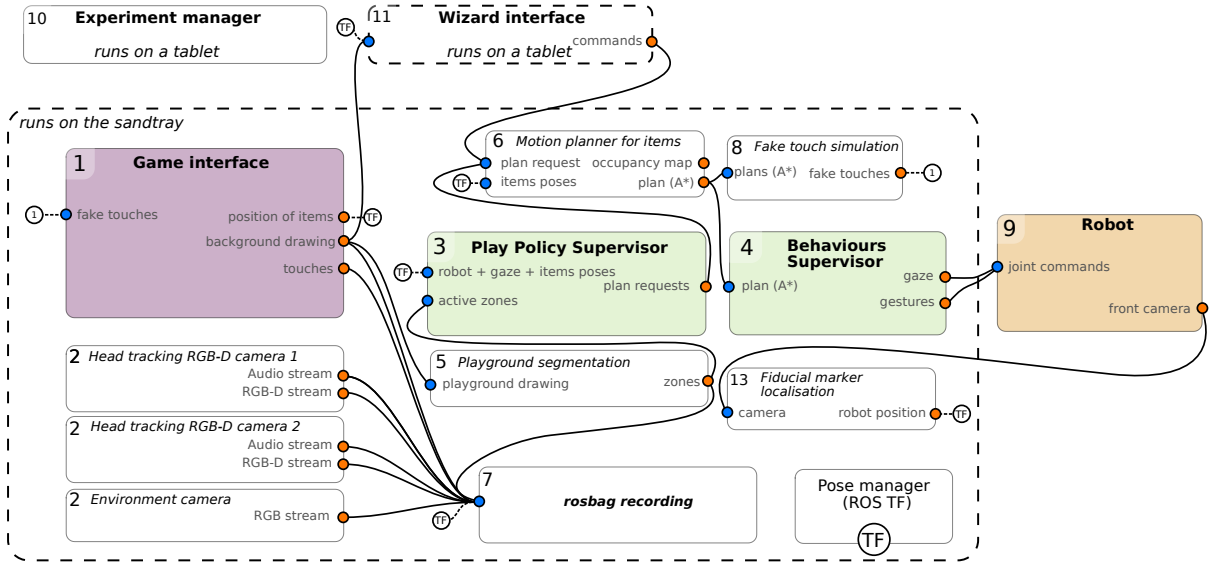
10 **Experiment manager**
*runs on a tablet*

TF

11 **Wizard interface**
*runs on a tablet*
commands

*runs on the sandtray*

1 **Game interface**
1 fake touches
position of items TF
background drawing
touches

6 *Motion planner for items*
plan request
TF items poses
occupancy map
plan (A*)

8 *Fake touch simulation*
plans (A*)
fake touches 1

3 **Play Policy Supervisor**
TF robot + gaze + items poses
active zones
plan requests

4 **Behaviours Supervisor**
plan (A*)
gaze
gestures

9 **Robot**
joint commands
front camera

2 *Head tracking RGB-D camera 1*
Audio stream
RGB-D stream

2 *Head tracking RGB-D camera 2*
Audio stream
RGB-D stream

2 *Environment camera*
RGB stream

5 *Playground segmentation*
playground drawing
zones

13 *Fiducial marker localisation*
camera
robot position TF

7
TF
***rosbag recording***

Pose manager
(ROS TF)
TF